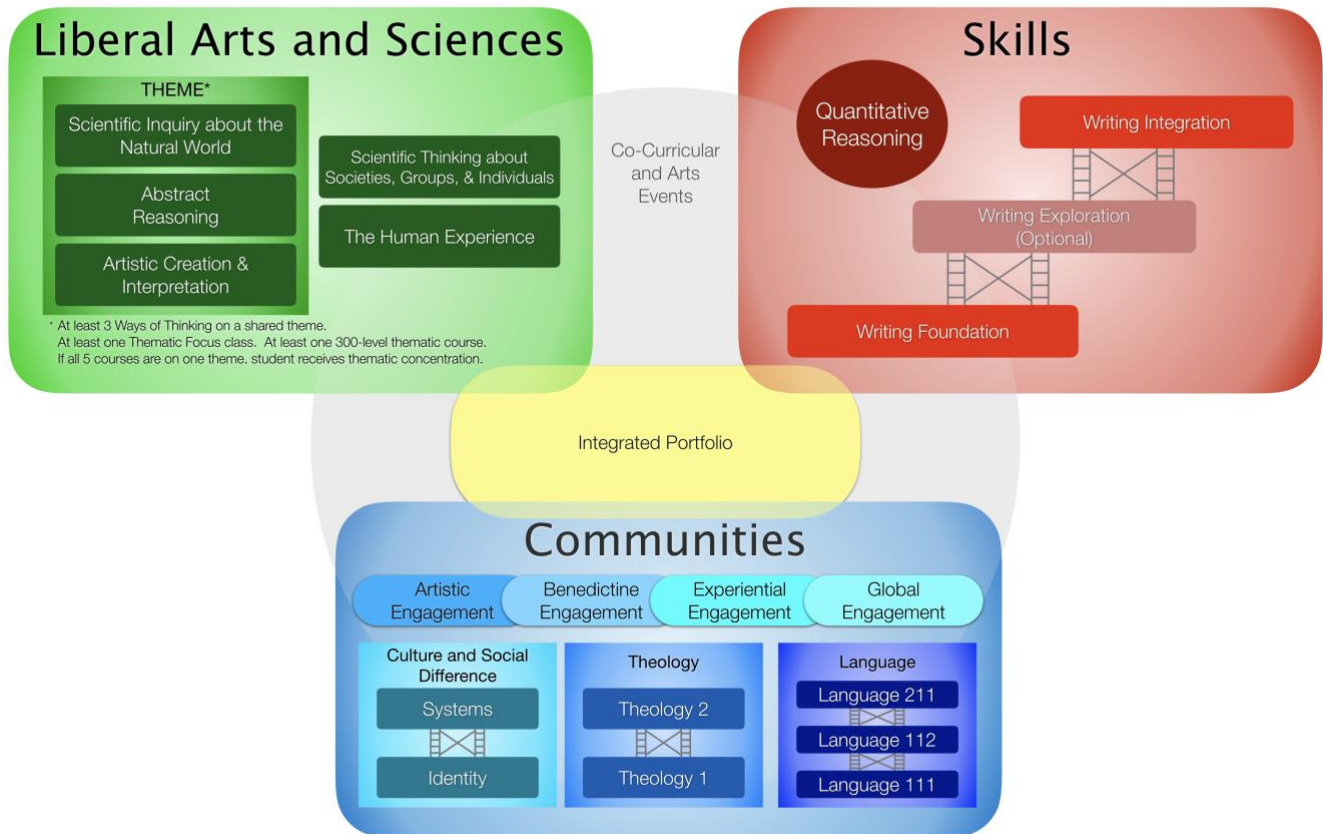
Liberal Arts and Sciences

THEME*

Scientific Inquiry about the Natural World

Abstract Reasoning

Artistic Creation & Interpretation

Scientific Thinking about Societies, Groups, & Individuals

The Human Experience

* At least 3 Ways of Thinking on a shared theme.
At least one Thematic Focus class. At least one 300-level thematic course.
If all 5 courses are on one theme, student receives thematic concentration.

Co-Curricular and Arts Events

Skills

Quantitative Reasoning

Writing Integration

Writing Exploration (Optional)

Writing Foundation

Integrated Portfolio

Communities

Artistic Engagement

Benedictine Engagement

Experiential Engagement

Global Engagement

Culture and Social Difference

Systems

Identity

Theology

Theology 2

Theology 1

Language

Language 211

Language 112

Language 111